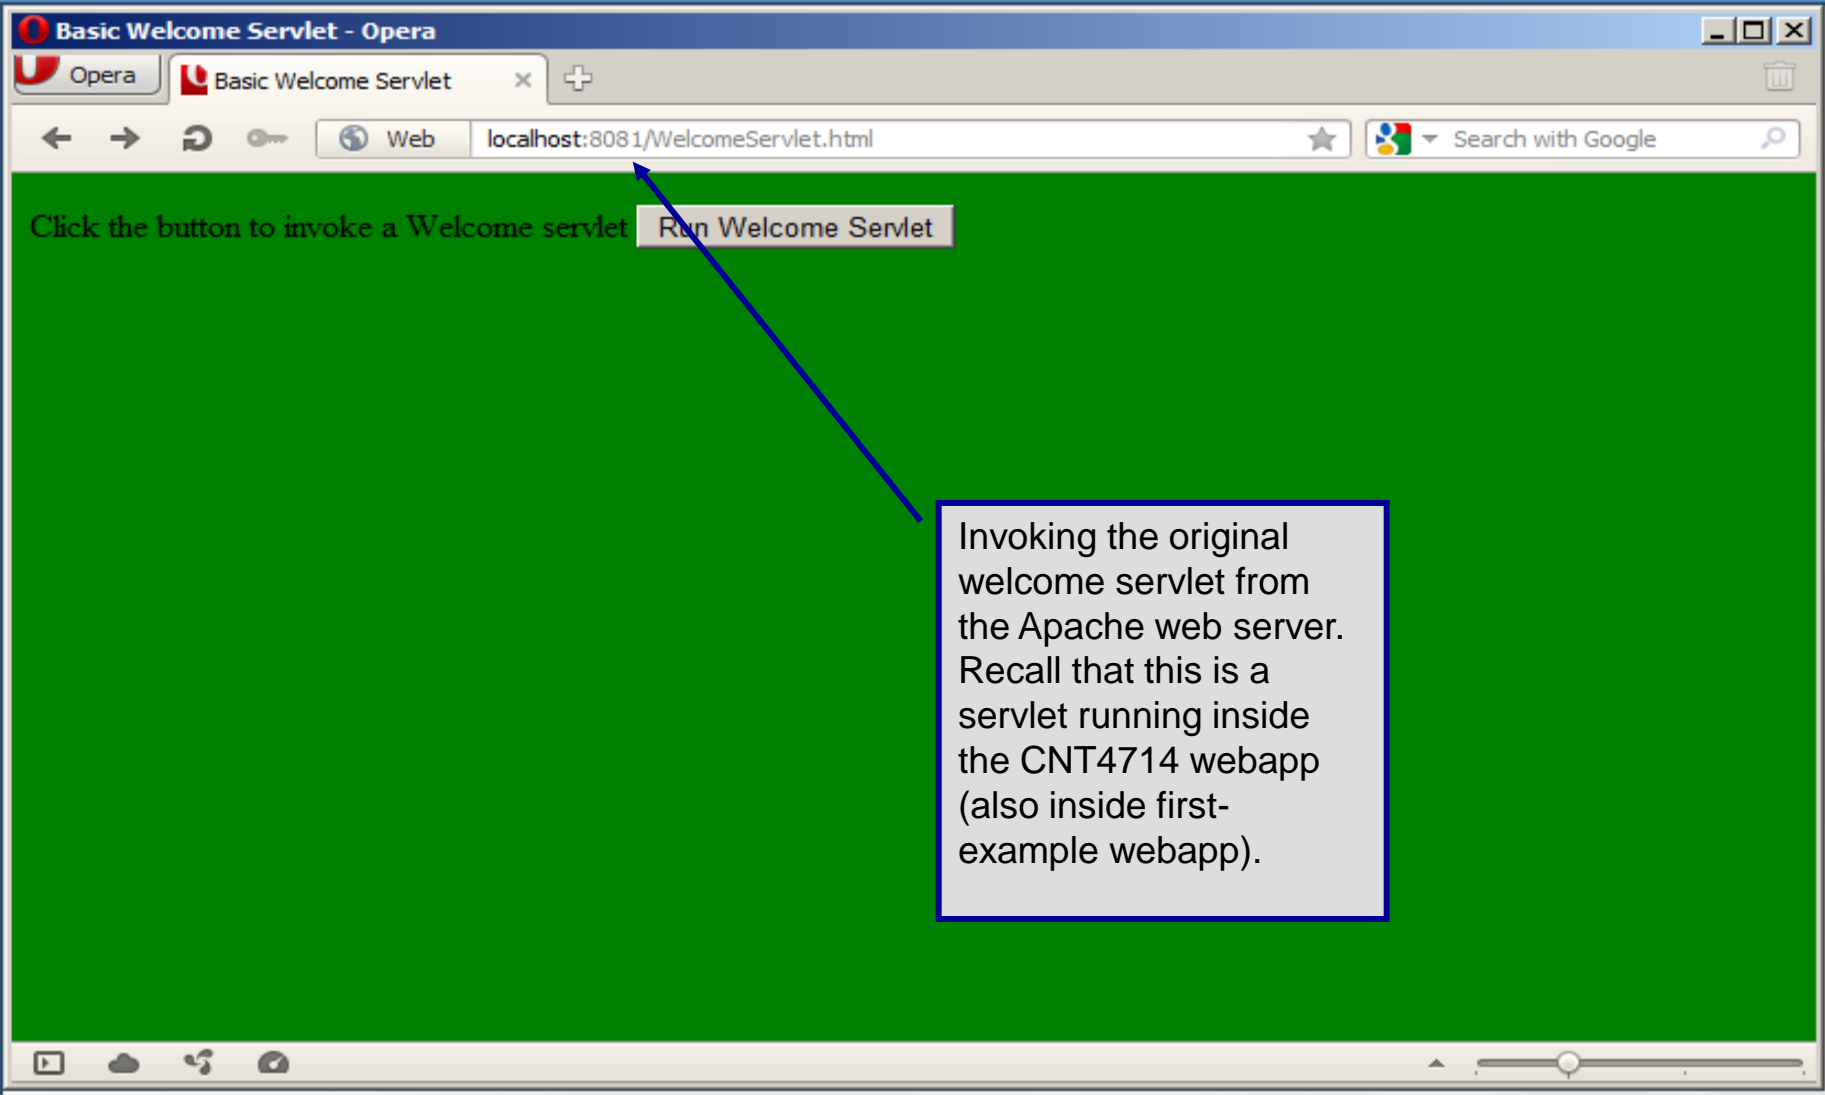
Basic Welcome Servlet - Opera

Opera

Basic Welcome Servlet

Web

localhost:8081/WelcomeServlet.html

Search with Google

Click the button to invoke a Welcome servlet

Run Welcome Servlet

Invoking the original welcome servlet from the Apache web server. Recall that this is a servlet running inside the CNT4714 webapp (also inside first-example webapp).